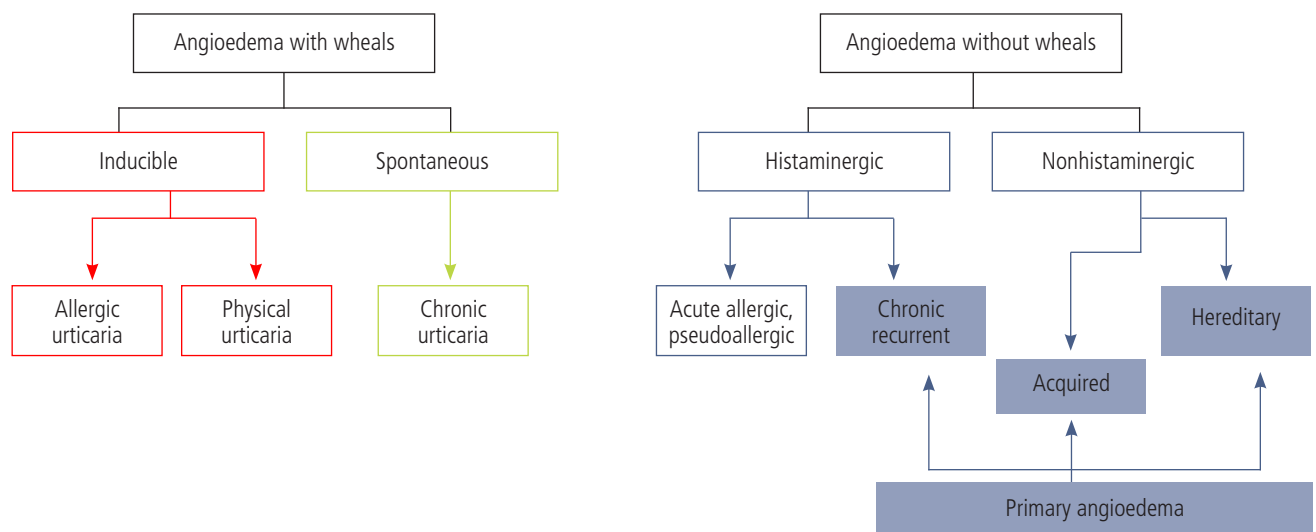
Angioedema with wheals

Inducible

Spontaneous

Allergic urticaria

Physical urticaria

Chronic urticaria

Angioedema without wheals

Histaminergic

Nonhistaminergic

Acute allergic, pseudoallergic

Chronic recurrent

Hereditary

Acquired

Primary angioedema